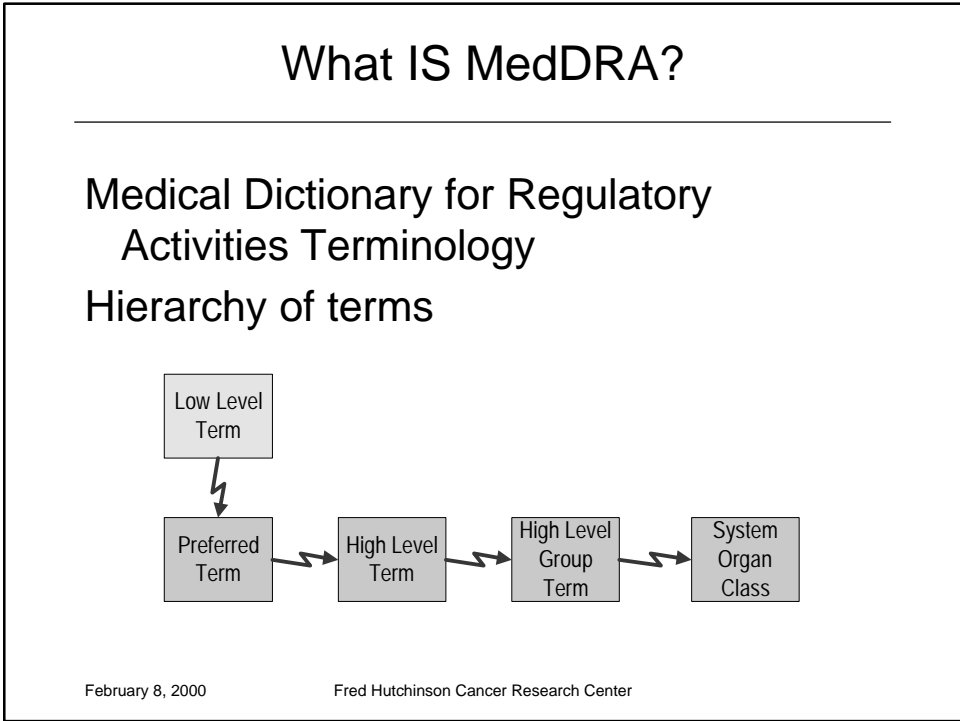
What IS MedDRA?

Medical Dictionary for Regulatory Activities Terminology

Hierarchy of terms

Low Level Term

Preferred Term

High Level Term

High Level Group Term

System Organ Class

February 8, 2000

Fred Hutchinson Cancer Research Center